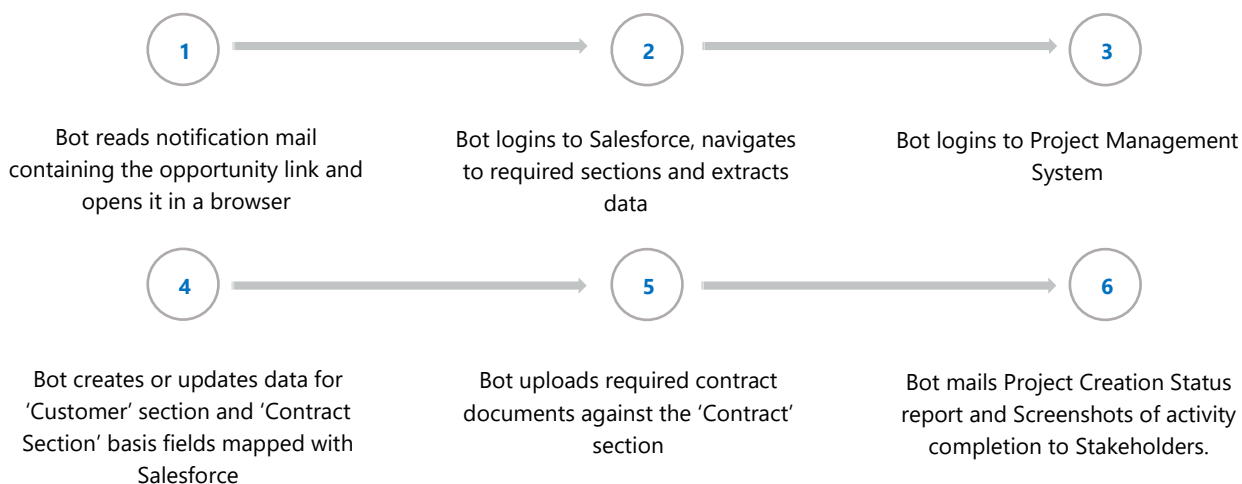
1

2

3

Bot reads notification mail containing the opportunity link and opens it in a browser

Bot logins to Salesforce, navigates to required sections and extracts data

Bot logins to Project Management System

4

5

6

Bot creates or updates data for ‘Customer’ section and ‘Contract Section’ basis fields mapped with Salesforce

Bot uploads required contract documents against the ‘Contract’ section

Bot mails Project Creation Status report and Screenshots of activity completion to Stakeholders.